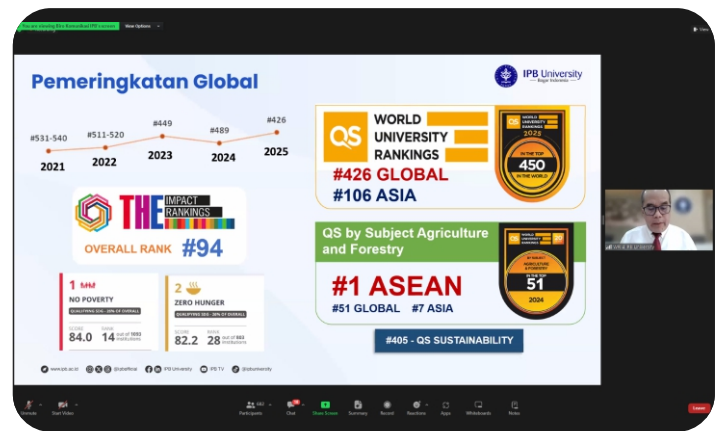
You are viewing Biro Komunikasi IPB University's screen
View Options

Pemeringkatan Global

IPB University
Bogor Indonesia

#531-540
2021
#511-520
2022
#449
2023
#489
2024
#426
2025

THE IMPACT RANKINGS
OVERALL RANK #94

1 NO POVERTY
QUALIFYING 10% - 20% OF OVERALL
SCORE 84.0
RANK 14 out of 1693 institutions

2 ZERO HUNGER
QUALIFYING 10% - 20% OF OVERALL
SCORE 82.2
RANK 28 out of 1163 institutions

QS WORLD UNIVERSITY RANKINGS
#426 GLOBAL
#106 ASIA

QS WORLD UNIVERSITY RANKINGS 2025
IN THE TOP 450 IN THE WORLD

QS by Subject Agriculture and Forestry
#1 ASEAN
#51 GLOBAL #7 ASIA

QS WORLD UNIVERSITY RANKINGS
BY SUBJECT AGRICULTURE & FORESTRY IN THE TOP 51
2024

#405 - QS SUSTAINABILITY

www.ipb.ac.id @ipbofficial IPB University IPB TV @ipbuniversity

Unmute
Start Video
Participants 480
Chat
Share Screen
Summary
Record
Reactions
Apps
Whiteboards
Notes
Leave
View